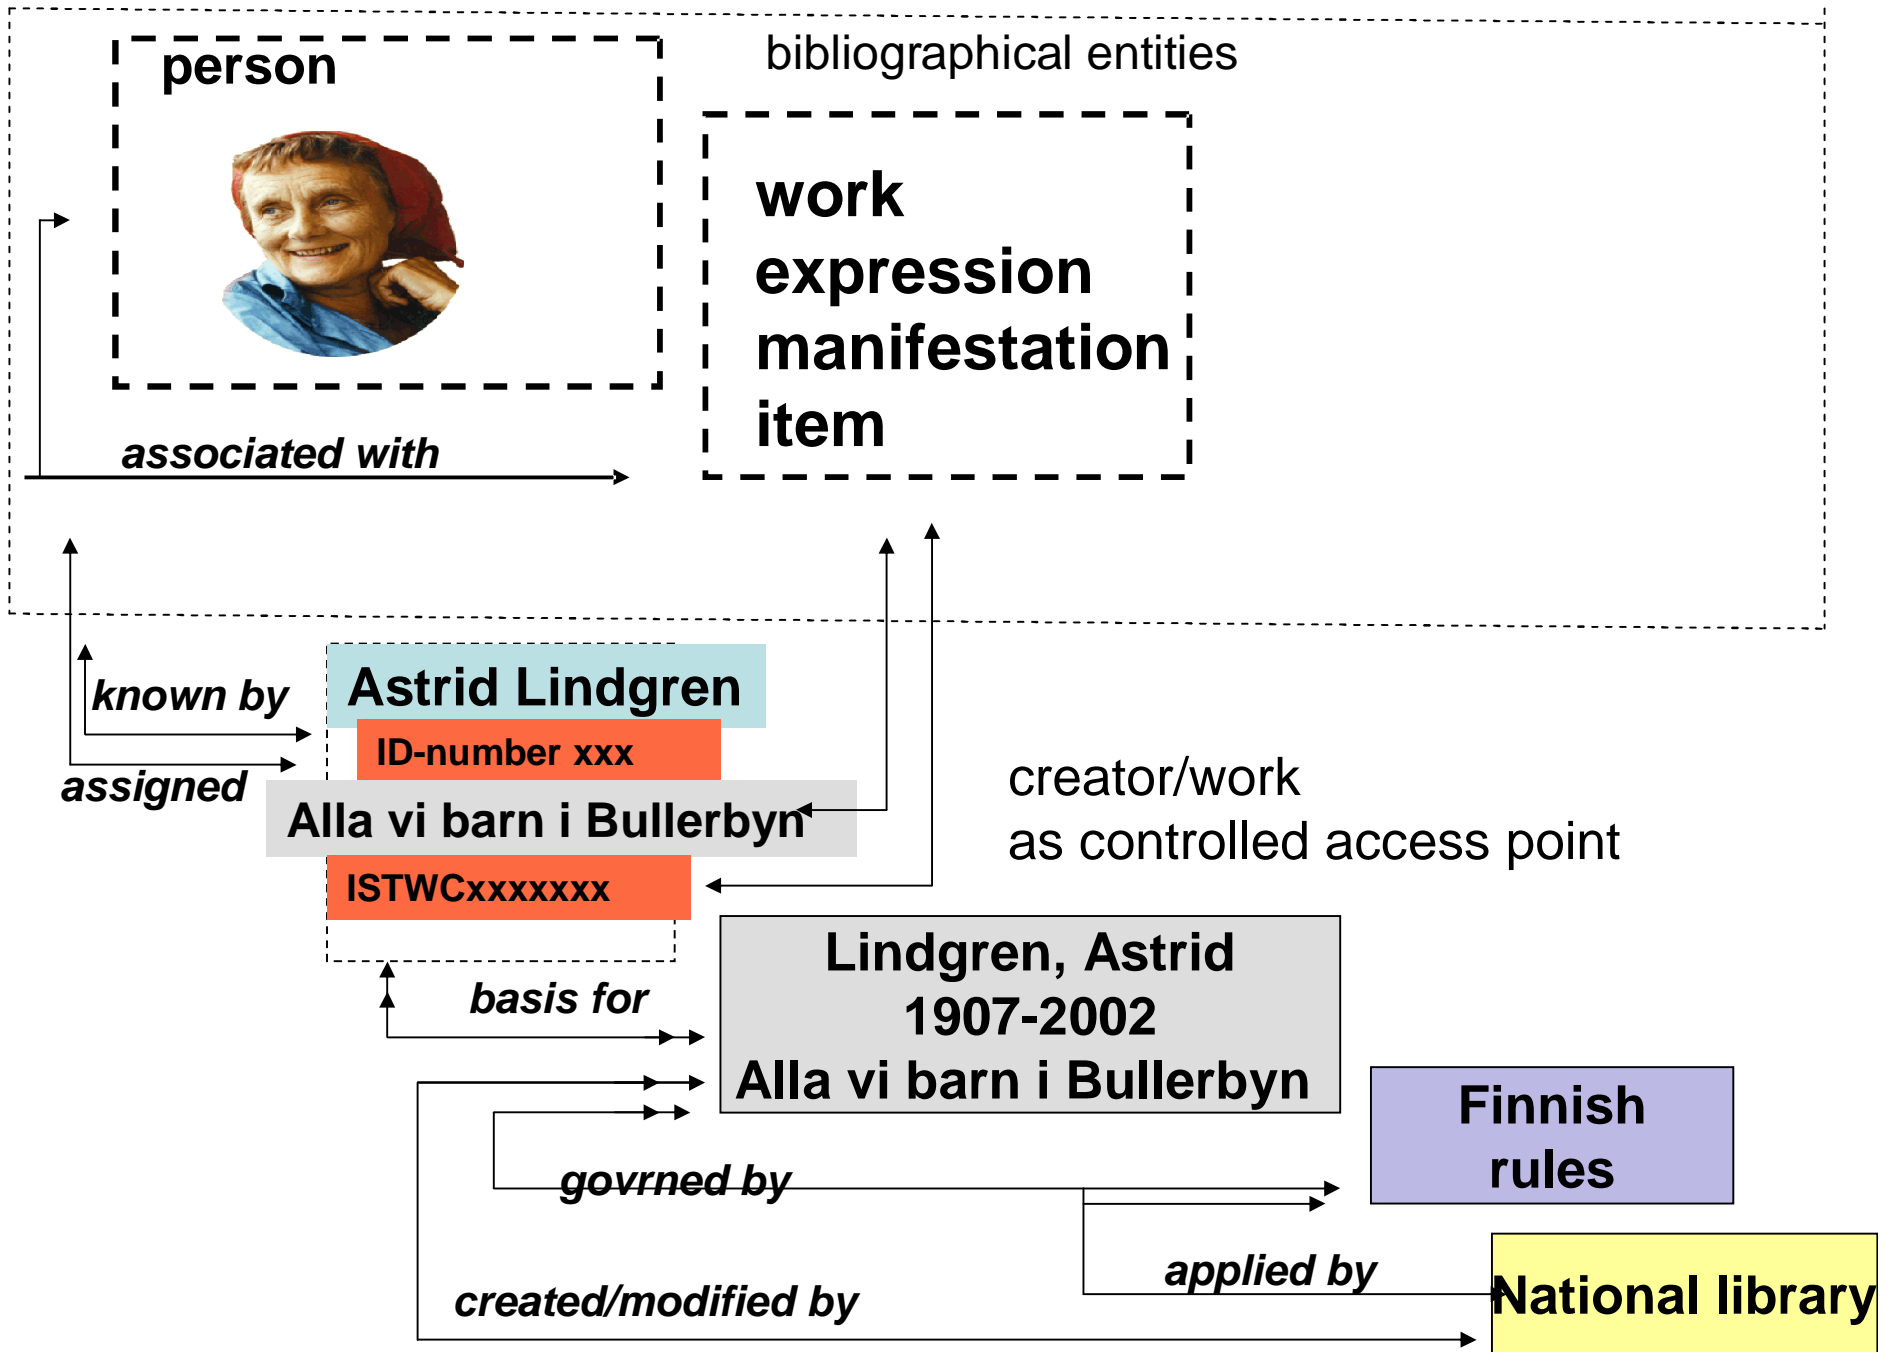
person

bibliographical entities

work
expression
manifestation
item

associated with

known by

assigned

Astrid Lindgren

ID-number xxx

Alla vi barn i Bullerbyn

ISTWCxxxxxxx

creator/work
as controlled access point

basis for

Lindgren, Astrid
1907-2002
Alla vi barn i Bullerbyn

Finnish
rules

govrned by

applied by

National library

created/modified by